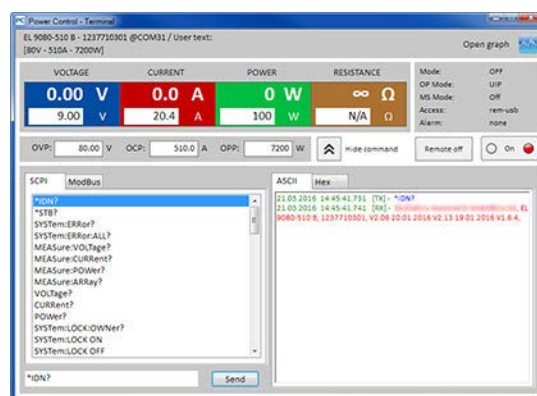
Power Control - Terminal

EL 9080-510 B - 1237710301 @COM31 / User text:
[80V - 510A - 7200W]

Open graph

VOLTAGE
0.00 V
9.00 V

CURRENT
0.0 A
20.4 A

POWER
0 W
100 W

RESISTANCE
∞ Ω
N/A Ω

Mode: OFF
OP Mode: UIP
MS Mode: Off
Access: rem-usb
Alarm: none

OVP: 80.00 V
OCP: 510.0 A
OPP: 7200 W
Hide command
Remote off
On

SCPI
ModBus

*IDN?
*STB?
SYSTem:ERRor?
SYSTem:ERRor:ALL?
MEASure:VOLTage?
MEASure:CURRent?
MEASure:POWer?
MEASure:ARRay?
VOLTage?
CURRent?
POWer?
SYSTem:LOCK:OWNer?
SYSTem:LOCK ON
SYSTem:LOCK OFF

*IDN?
Send

ASCII
Hex

21.03.2016 14:45:41.731 [TX] - *IDN?
21.03.2016 14:45:41.741 [RX] - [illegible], EL 9080-510 B, 1237710301, V2.06 20.01.2016 V2.13 19.01.2016 V1.6.4,